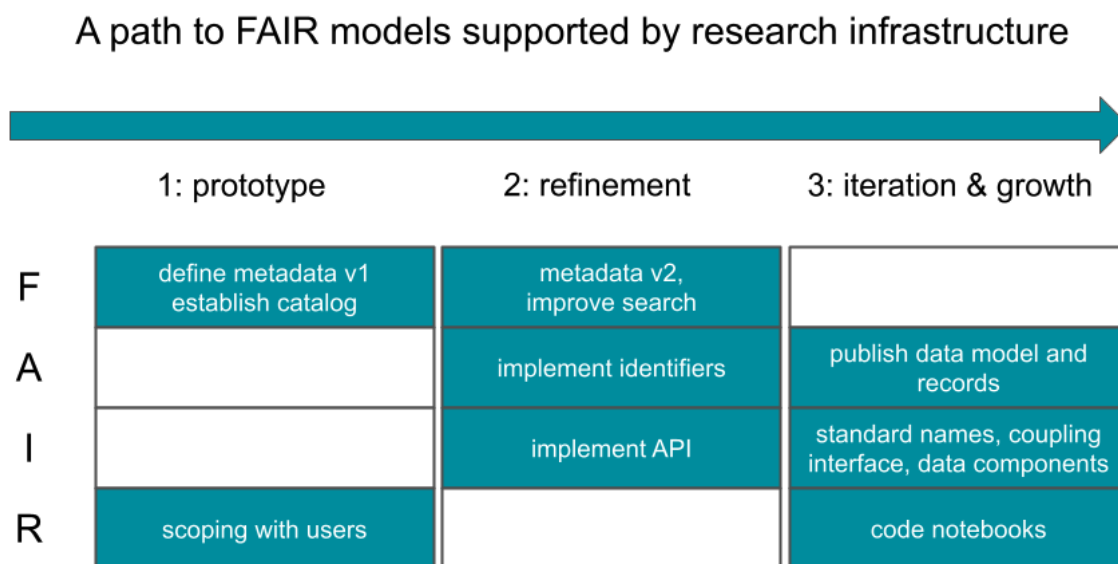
A path to FAIR models supported by research infrastructure

| | 1: prototype | 2: refinement | 3: iteration & growth |
|---|---|---|---|
| F | define metadata v1 establish catalog | metadata v2, improve search | |
| A | | implement identifiers | publish data model and records |
| I | | implement API | standard names, coupling interface, data components |
| R | scoping with users | | code notebooks |